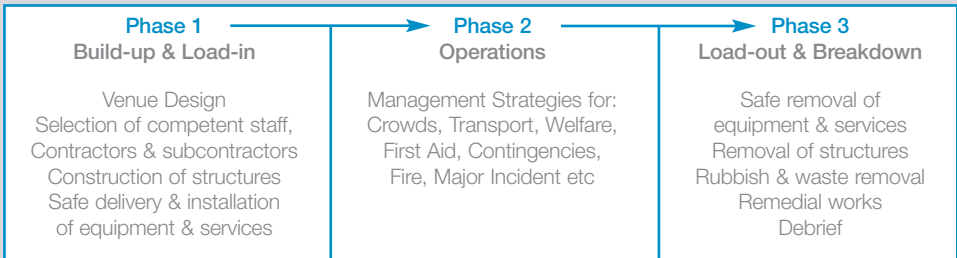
Phase 1
Build-up & Load-in

Venue Design
Selection of competent staff,
Contractors & subcontractors
Construction of structures
Safe delivery & installation
of equipment & services

Phase 2
Operations

Management Strategies for:
Crowds, Transport, Welfare,
First Aid, Contingencies,
Fire, Major Incident etc

Phase 3
Load-out & Breakdown

Safe removal of
equipment & services
Removal of structures
Rubbish & waste removal
Remedial works
Debrief